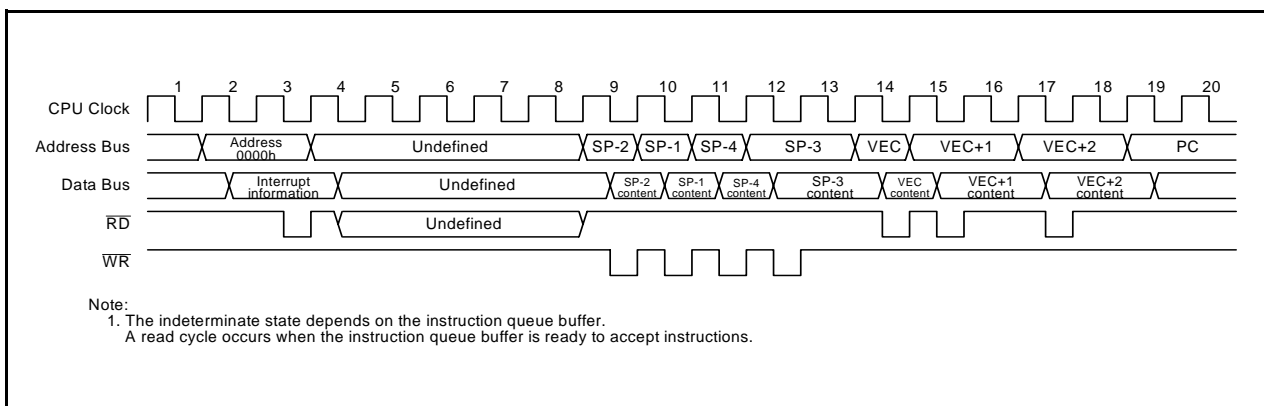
1 2 3 4 5 6 7 8 9 10 11 12 13 14 15 16 17 18 19 20

CPU Clock

Address Bus: Address 0000h | Undefined | SP-2 | SP-1 | SP-4 | SP-3 | VEC | VEC+1 | VEC+2 | PC

Data Bus: Interrupt information | Undefined | SP-2 content | SP-1 content | SP-4 content | SP-3 content | VEC content | VEC+1 content | VEC+2 content

$\overline{RD}$: Undefined

$\overline{WR}$

Note:
1. The indeterminate state depends on the instruction queue buffer.
A read cycle occurs when the instruction queue buffer is ready to accept instructions.